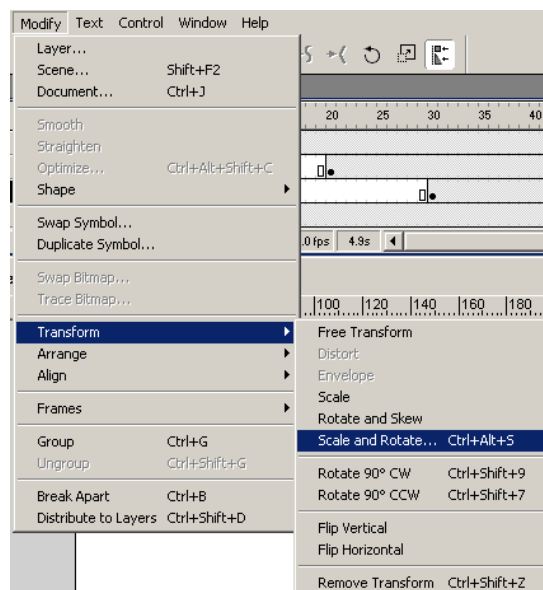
Modify Text Control Window Help

Layer...
Scene... Shift+F2
Document... Ctrl+J

Smooth
Straighten
Optimize... Ctrl+Alt+Shift+C
Shape

Swap Symbol...
Duplicate Symbol...

Swap Bitmap...
Trace Bitmap...

Transform
Arrange
Align

Frames

Group Ctrl+G
Ungroup Ctrl+Shift+G

Break Apart Ctrl+B
Distribute to Layers Ctrl+Shift+D

20 25 30 35 40

.0 fps 4.9s

100 120 140 160 180

Free Transform
Distort
Envelope
Scale
Rotate and Skew
Scale and Rotate... Ctrl+Alt+S

Rotate 90° CW Ctrl+Shift+9
Rotate 90° CCW Ctrl+Shift+7

Flip Vertical
Flip Horizontal

Remove Transform Ctrl+Shift+Z